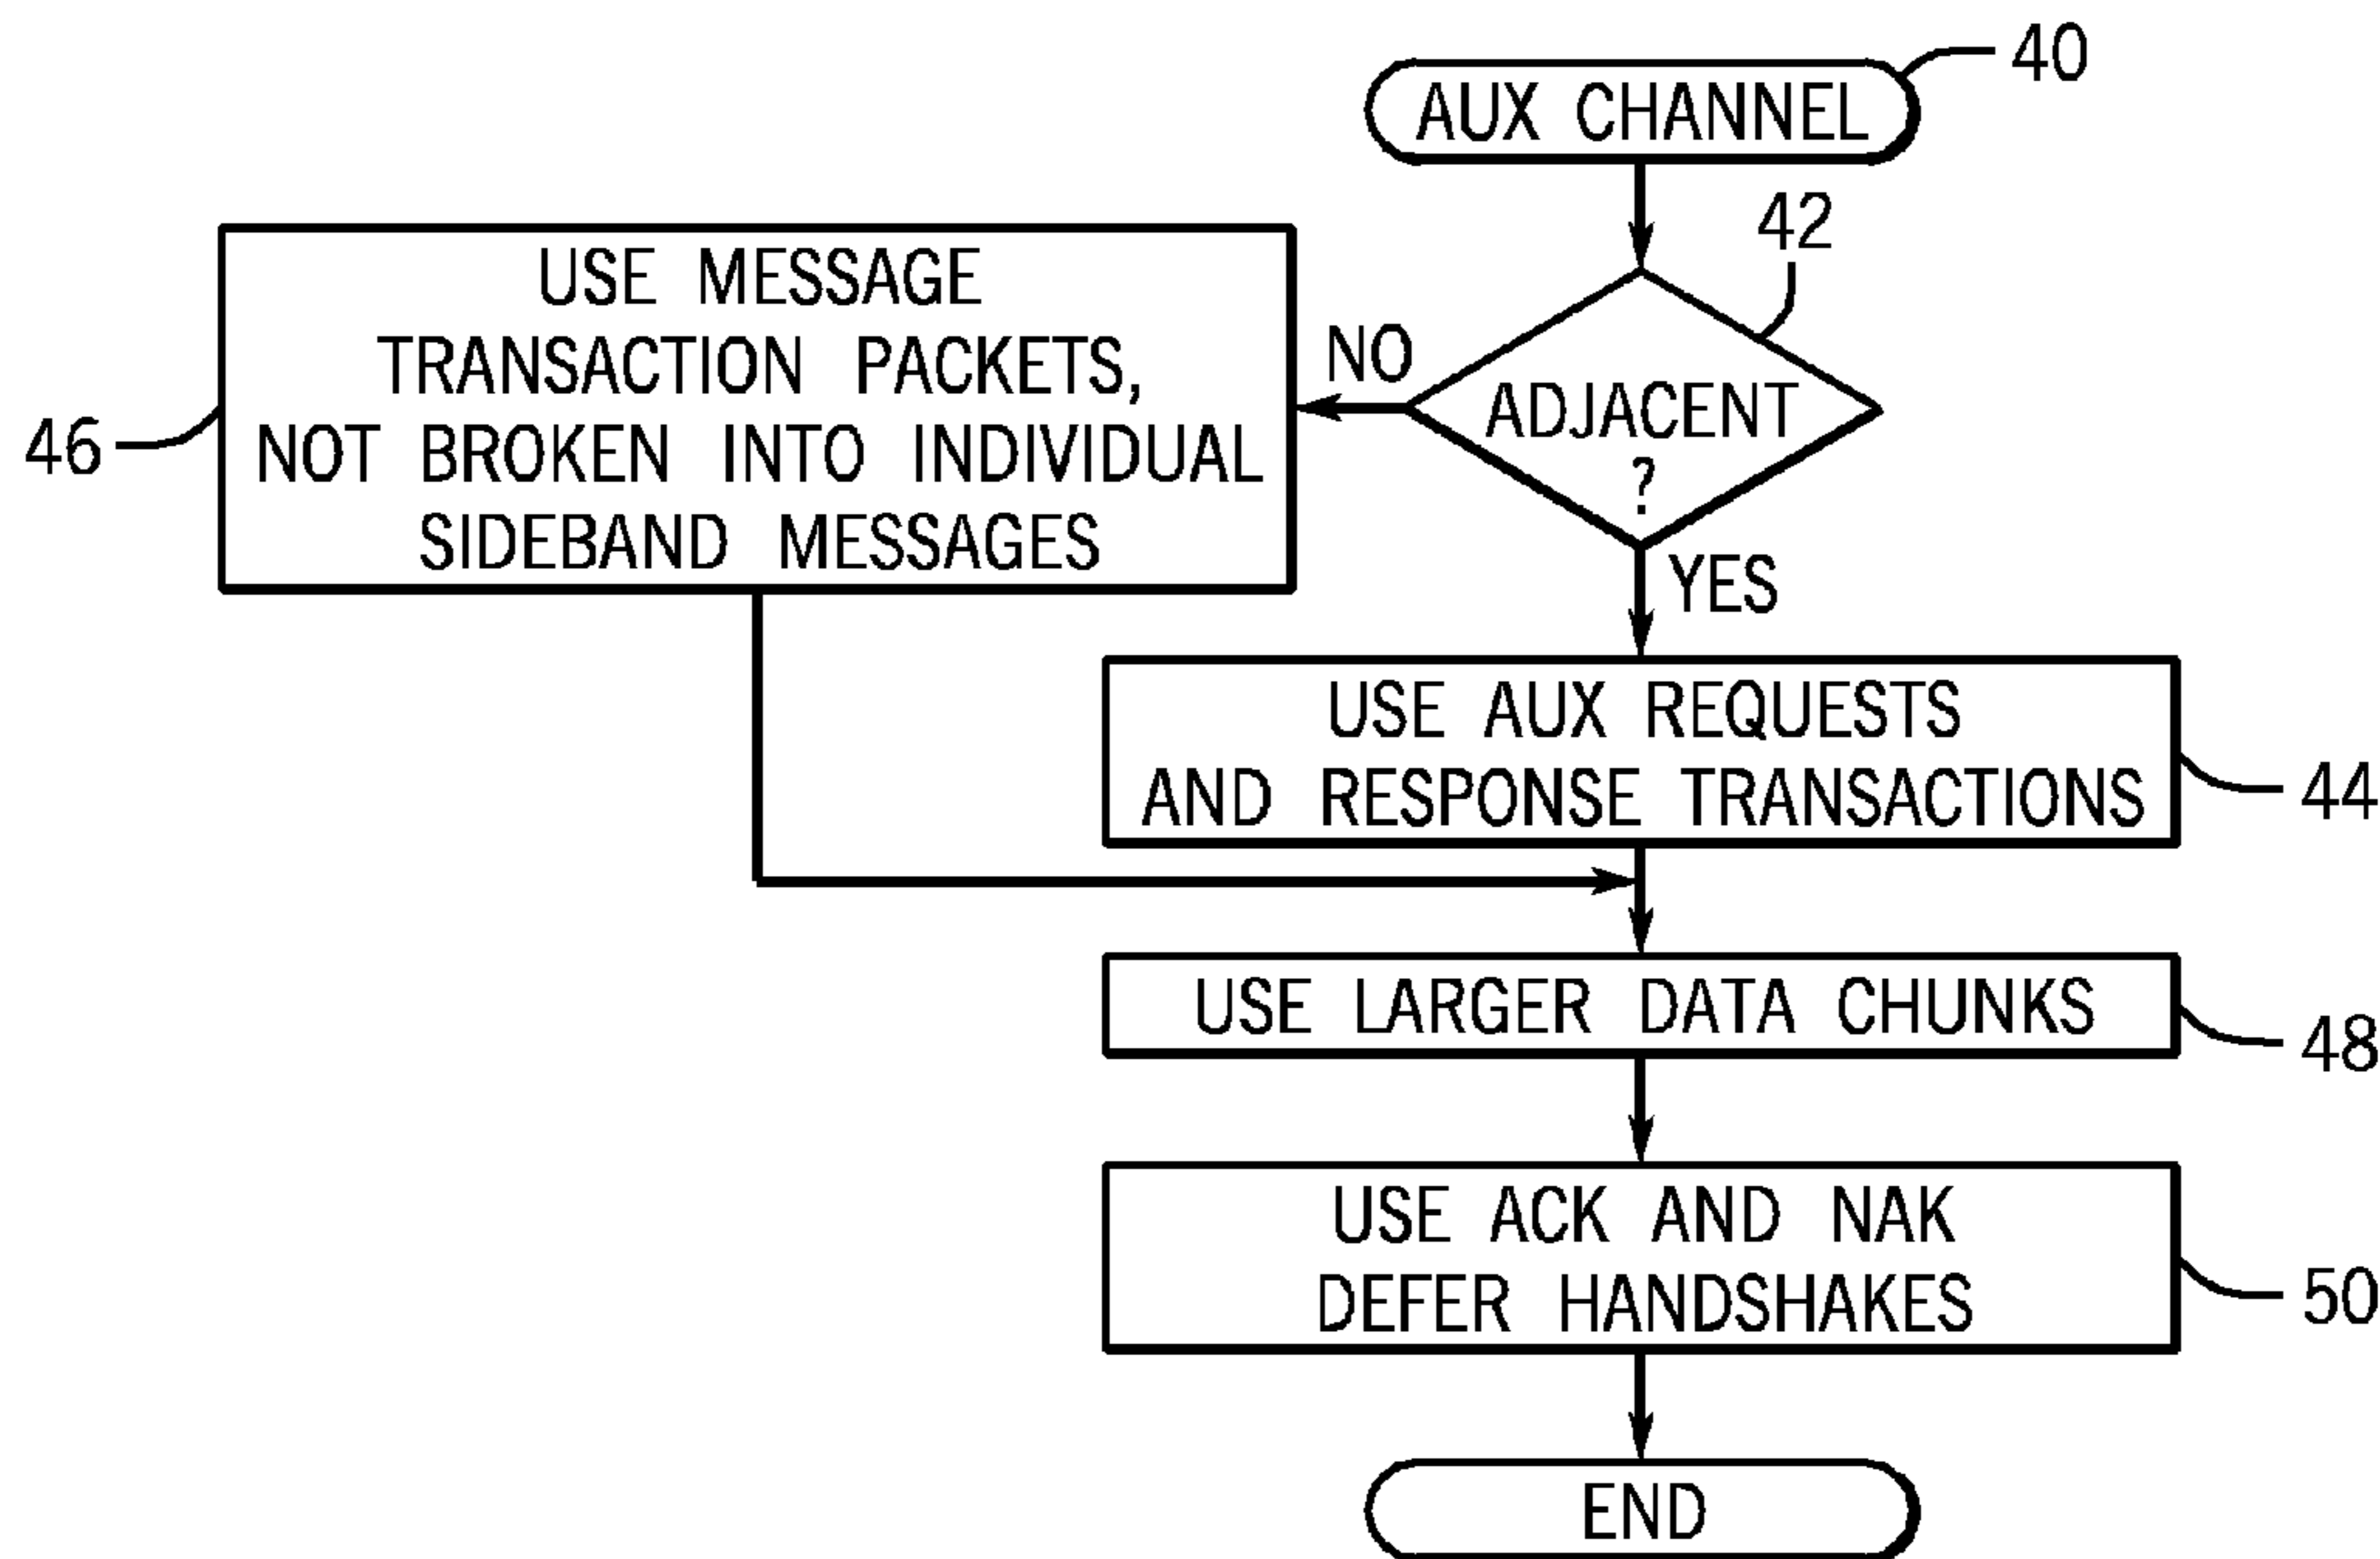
40
AUX CHANNEL

42

USE MESSAGE TRANSACTION PACKETS, NOT BROKEN INTO INDIVIDUAL SIDEBAND MESSAGES

46

NO

ADJACENT ?

YES

USE AUX REQUESTS AND RESPONSE TRANSACTIONS

44

USE LARGER DATA CHUNKS

48

USE ACK AND NAK DEFER HANDSHAKES

50

END